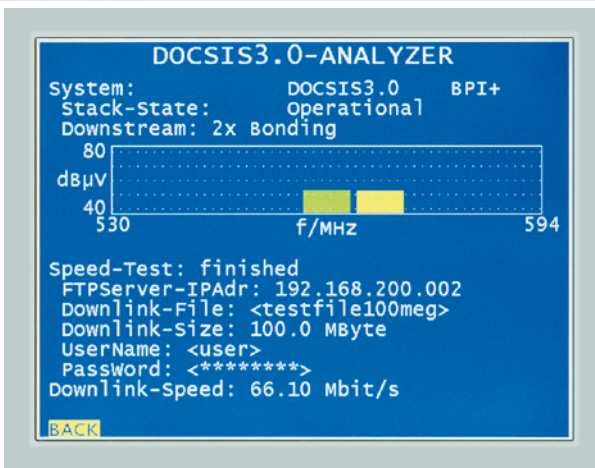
DOCSIS3.0-ANALYZER

System: DOCSIS3.0 BPI+
Stack-State: Operational
Downstream: 2x Bonding

80
dBµV
40
530 f/MHz 594

Speed-Test: finished
FTPServer-IPAdr: 192.168.200.002
Downlink-File: <testfile100meg>
Downlink-Size: 100.0 MByte
UserName: <user>
Password: <********>
Downlink-Speed: 66.10 Mbit/s

BACK